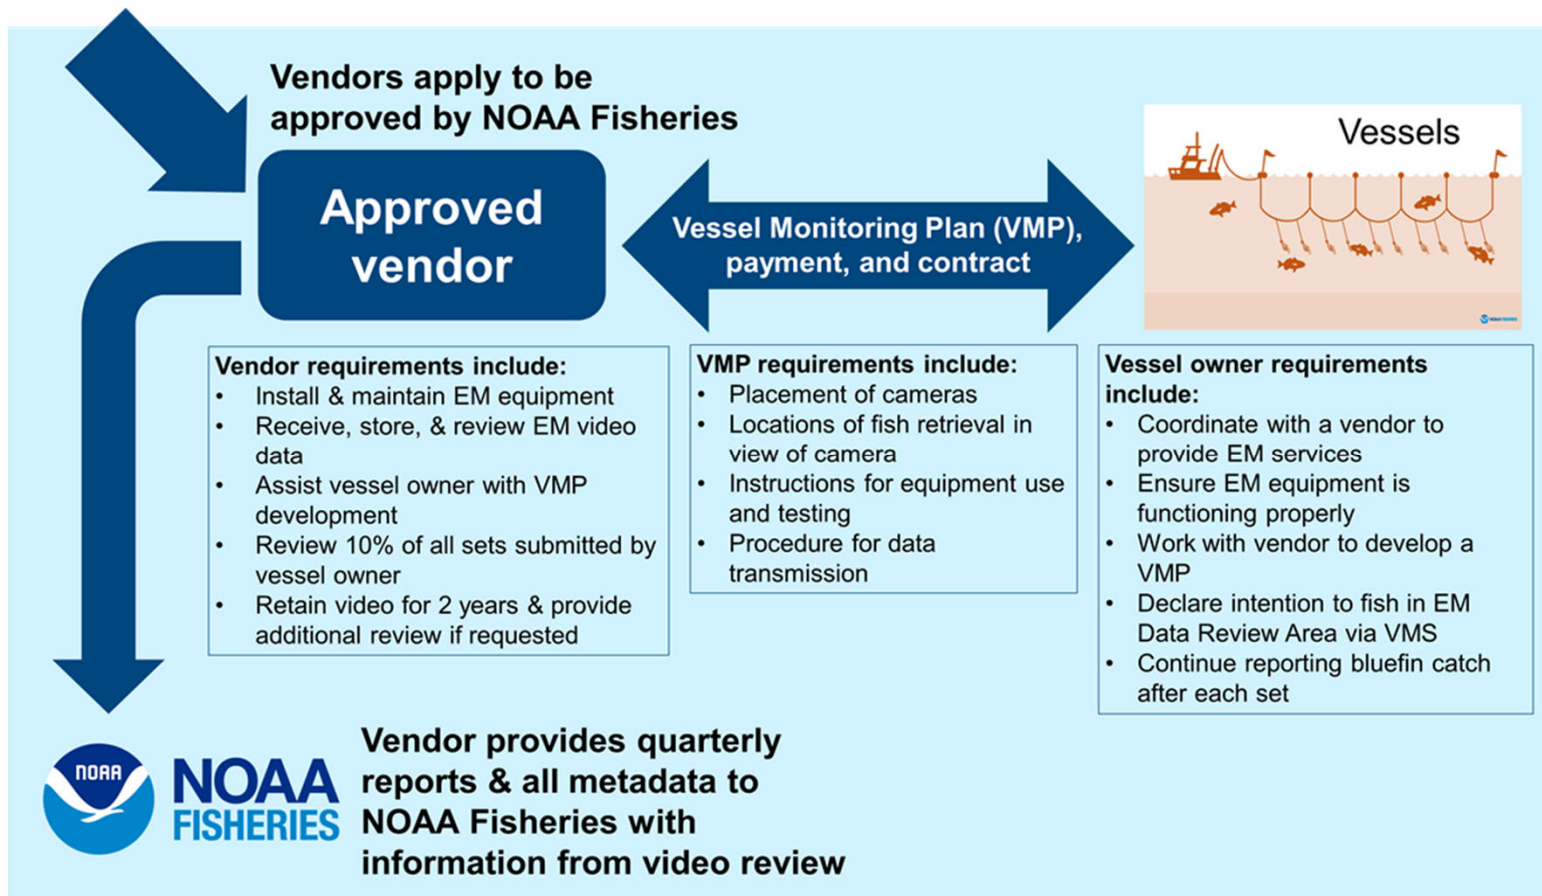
Vendors apply to be approved by NOAA Fisheries

Approved vendor

Vessel Monitoring Plan (VMP), payment, and contract

Vessels

Vendor requirements include:
- Install & maintain EM equipment
- Receive, store, & review EM video data
- Assist vessel owner with VMP development
- Review 10% of all sets submitted by vessel owner
- Retain video for 2 years & provide additional review if requested

VMP requirements include:
- Placement of cameras
- Locations of fish retrieval in view of camera
- Instructions for equipment use and testing
- Procedure for data transmission

Vessel owner requirements include:
- Coordinate with a vendor to provide EM services
- Ensure EM equipment is functioning properly
- Work with vendor to develop a VMP
- Declare intention to fish in EM Data Review Area via VMS
- Continue reporting bluefin catch after each set

NOAA

NOAA FISHERIES

Vendor provides quarterly reports & all metadata to NOAA Fisheries with information from video review